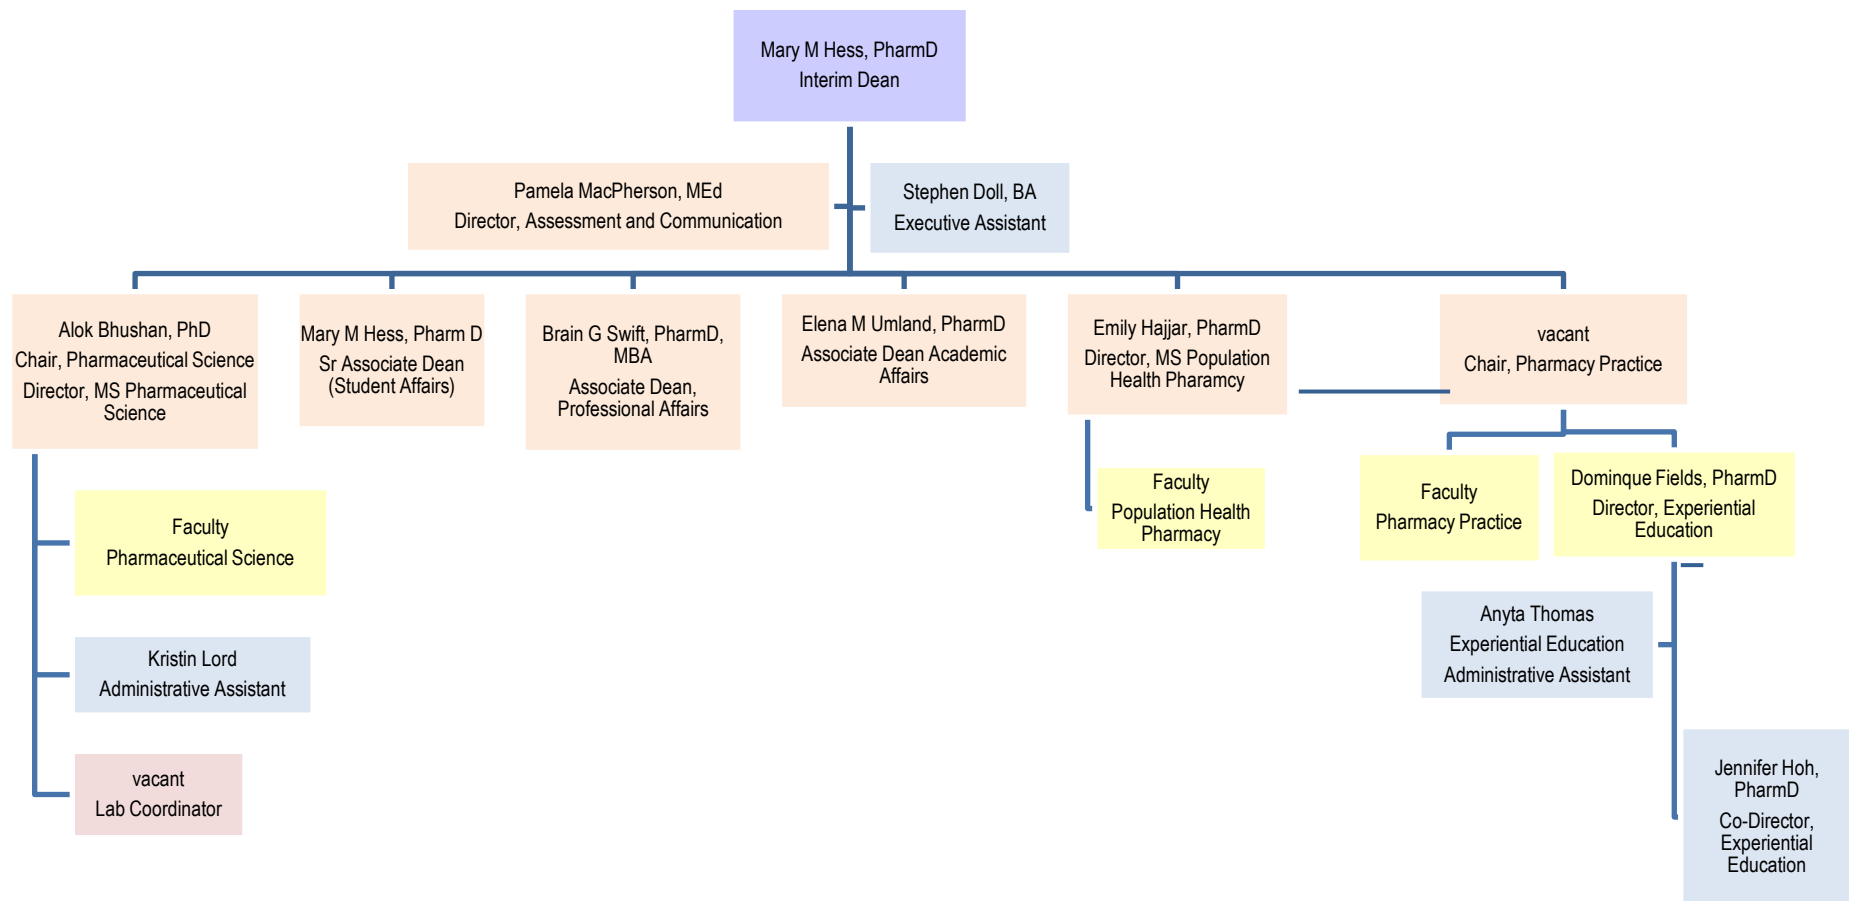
Mary M Hess, PharmD
Interim Dean

Pamela MacPherson, MEd
Director, Assessment and Communication

Stephen Doll, BA
Executive Assistant

Alok Bhushan, PhD
Chair, Pharmaceutical Science
Director, MS Pharmaceutical Science

Mary M Hess, Pharm D
Sr Associate Dean
(Student Affairs)

Brain G Swift, PharmD, MBA
Associate Dean, Professional Affairs

Elena M Umland, PharmD
Associate Dean Academic Affairs

Emily Hajjar, PharmD
Director, MS Population Health Pharamcy

vacant
Chair, Pharmacy Practice

Faculty
Pharmaceutical Science

Kristin Lord
Administrative Assistant

vacant
Lab Coordinator

Faculty
Population Health Pharmacy

Faculty
Pharmacy Practice

Dominque Fields, PharmD
Director, Experiential Education

Anyta Thomas
Experiential Education
Administrative Assistant

Jennifer Hoh, PharmD
Co-Director, Experiential Education